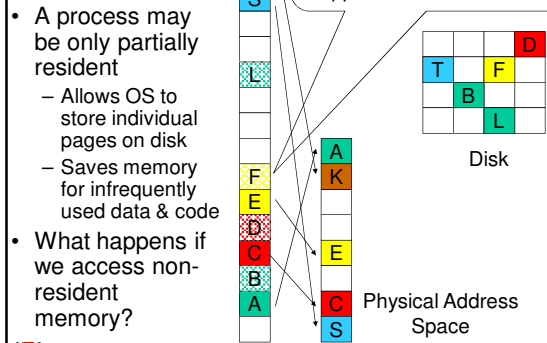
• A process may be only partially resident

– Allows OS to store individual pages on disk

– Saves memory for infrequently used data & code

• What happens if we access non-resident memory?

S

L

F

E

D

C

B

A

A

K

E

C

S

Physical Address Space

D

T

F

B

L

Disk